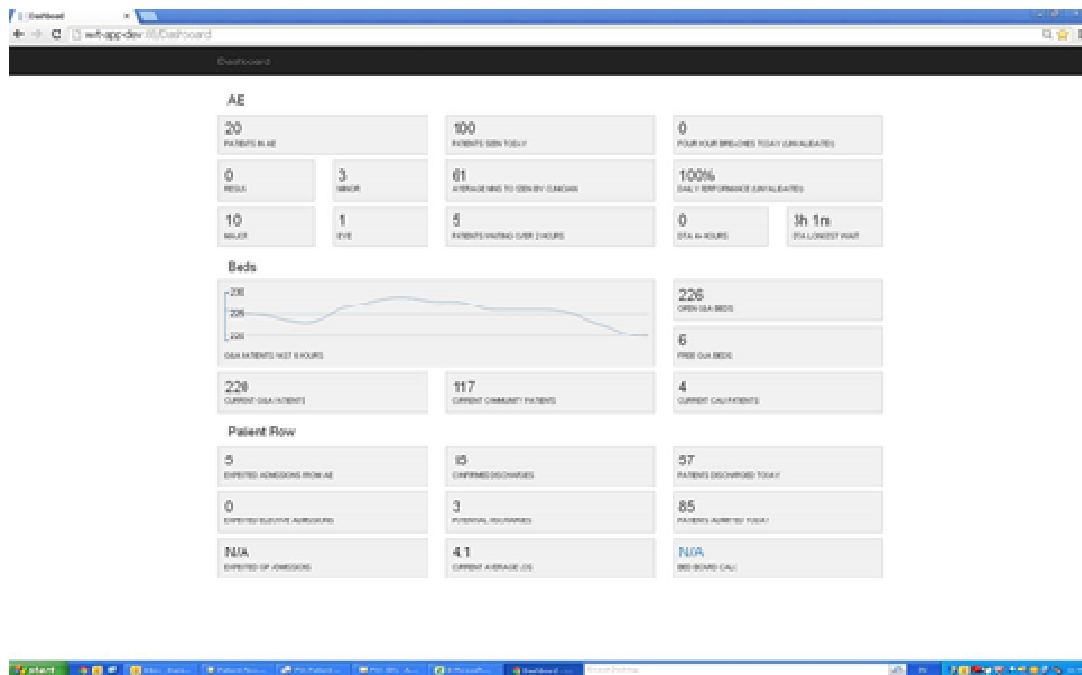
Dashboard

wft-app-dev-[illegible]/Dashboard

Dashboard

AE

20
PATIENTS IN AE

100
PATIENTS SEEN TODAY

0
FOUR HOUR BREACHES TODAY (UNVALIDATED)

0
RESUS

3
MINOR

61
AVERAGE MINS TO SEEN BY CLINICIAN

100%
DAILY PERFORMANCE (UNVALIDATED)

10
MAJOR

1
EYE

5
PATIENTS WAITING OVER 2 HOURS

0
DTA > 4 HOURS

3h 1m
DTA LONGEST WAIT

Beds

230
225
220
G&A PATIENTS LAST 8 HOURS

226
OPEN G&A BEDS

6
FREE G&A BEDS

220
CURRENT G&A PATIENTS

117
CURRENT COMMUNITY PATIENTS

4
CURRENT CAU PATIENTS

Patient Flow

5
EXPECTED ADMISSIONS FROM AE

16
CONFIRMED DISCHARGES

57
PATIENTS DISCHARGED TODAY

0
EXPECTED ELECTIVE ADMISSIONS

3
POTENTIAL DISCHARGES

85
PATIENTS ADMITTED TODAY

N/A
EXPECTED GP ADMISSIONS

4.1
CURRENT AVERAGE LOS

N/A
BED BOARD CALL

start